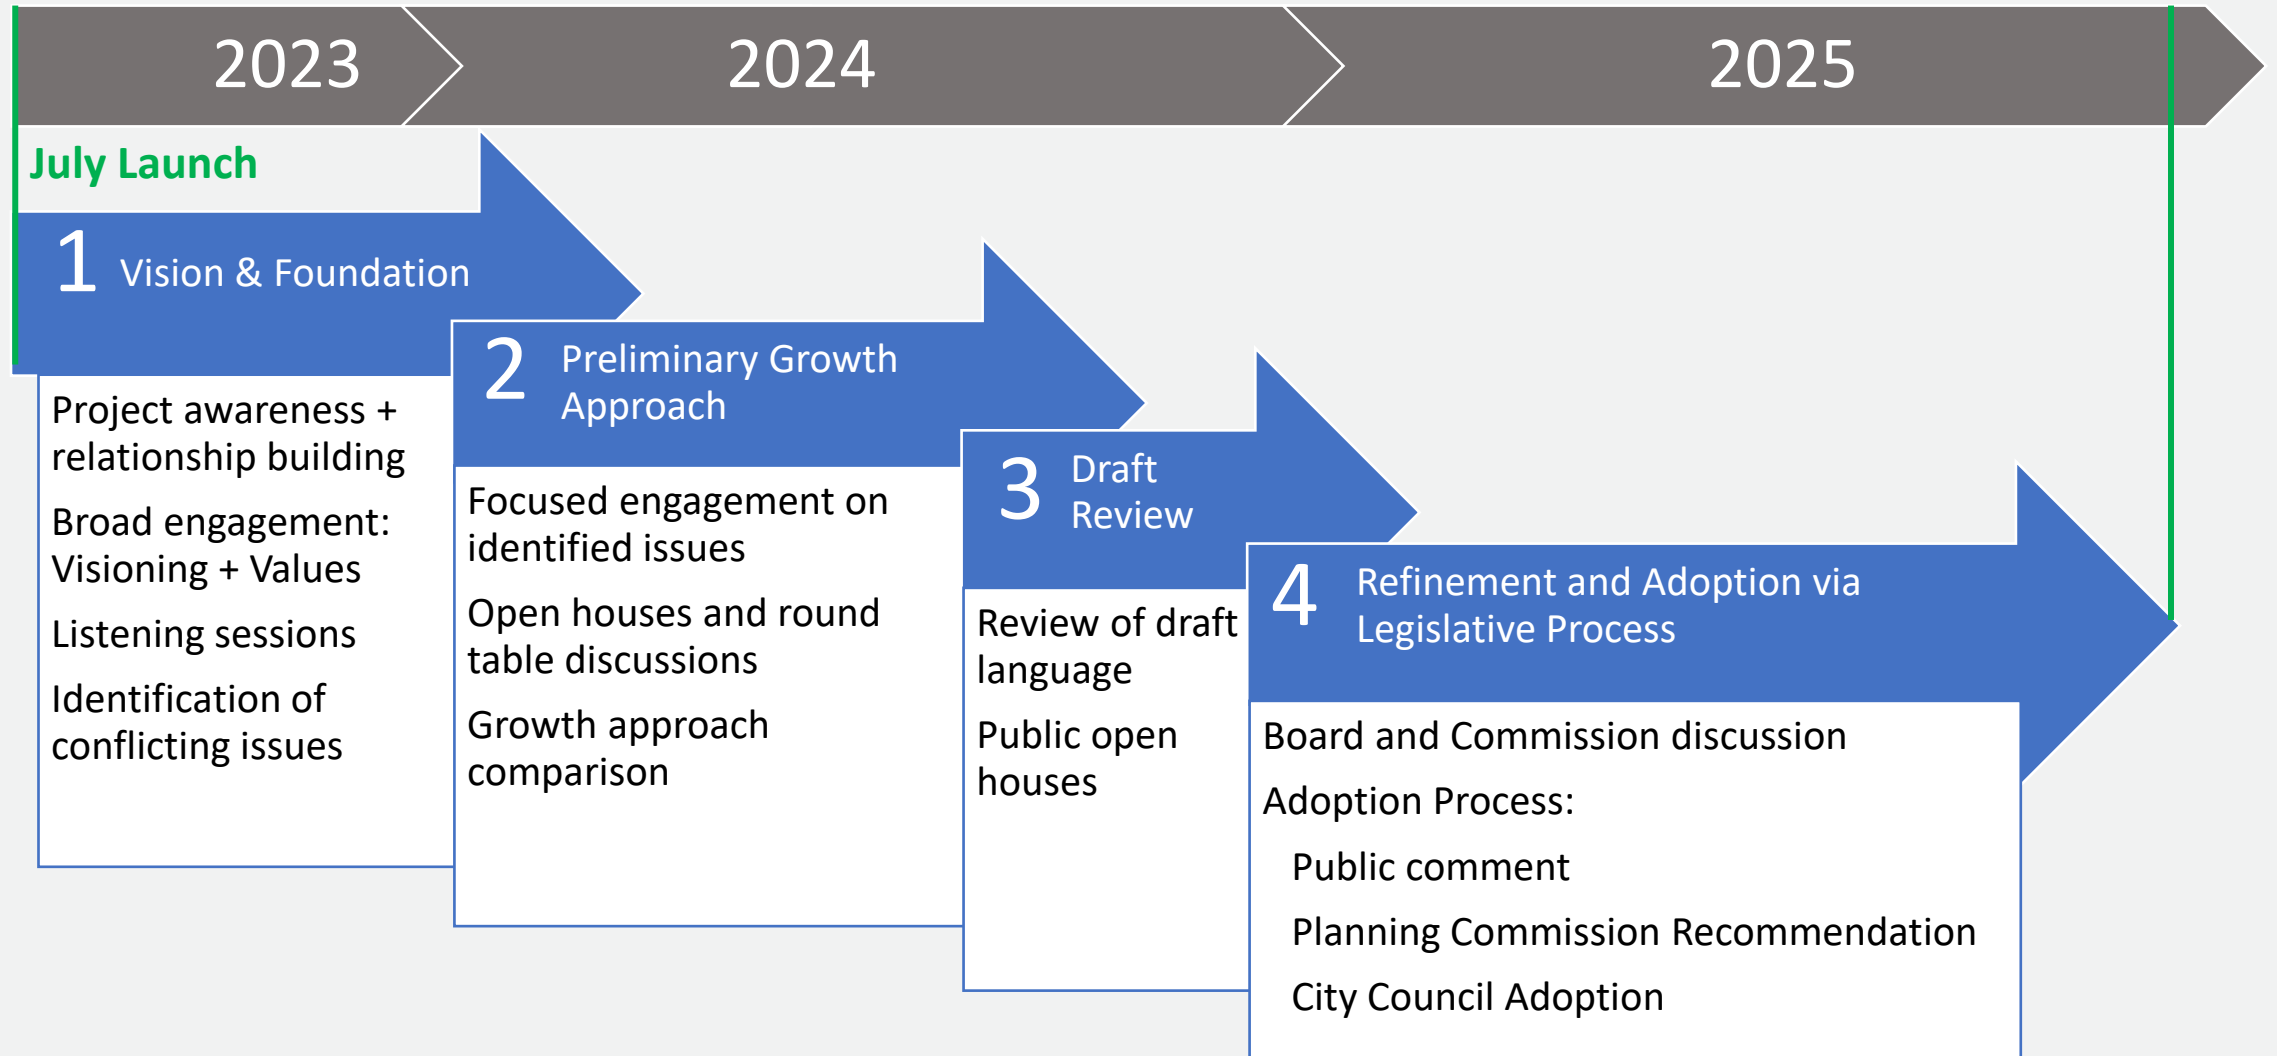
2023
2024
2025

July Launch

1 Vision & Foundation

Project awareness + relationship building

Broad engagement: Visioning + Values

Listening sessions

Identification of conflicting issues

2 Preliminary Growth Approach

Focused engagement on identified issues

Open houses and round table discussions

Growth approach comparison

3 Draft Review

Review of draft language

Public open houses

4 Refinement and Adoption via Legislative Process

Board and Commission discussion

Adoption Process:

Public comment

Planning Commission Recommendation

City Council Adoption